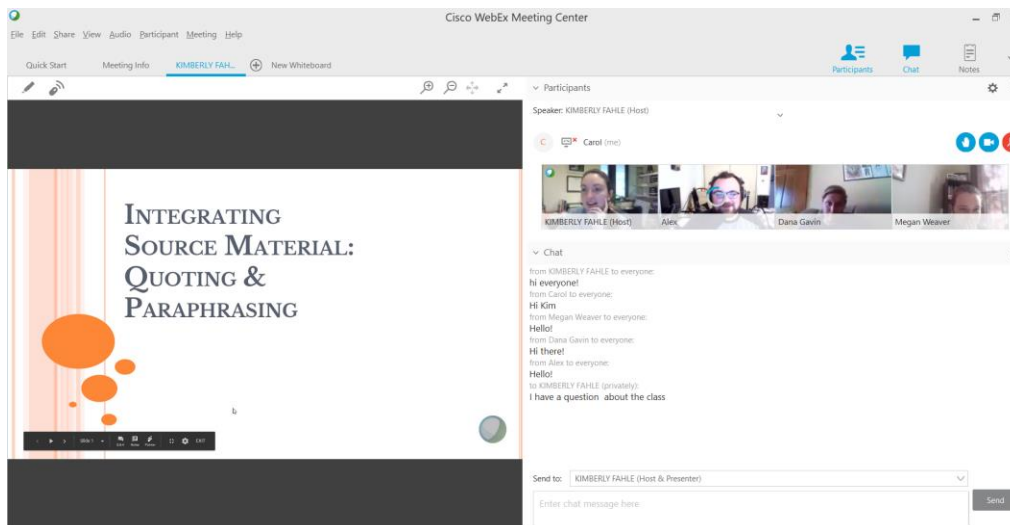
Cisco WebEx Meeting Center

File Edit Share View Audio Participant Meeting Help

Quick Start Meeting Info KIMBERLY FAH... New Whiteboard

Participants Chat Notes

Participants

Speaker: KIMBERLY FAHLE (Host)

Carol (me)

KIMBERLY FAHLE (Host) Alex Dana Gavin Megan Weaver

INTEGRATING SOURCE MATERIAL: QUOTING & PARAPHRASING

Slide 1 EXIT

Chat

from KIMBERLY FAHLE to everyone:
hi everyone!
from Carol to everyone:
Hi Kim
from Megan Weaver to everyone:
Hello!
from Dana Gavin to everyone:
Hi there!
from Alex to everyone:
Hello!
to KIMBERLY FAHLE (privately):
I have a question about the class

Send to: KIMBERLY FAHLE (Host & Presenter)

Enter chat message here

Send